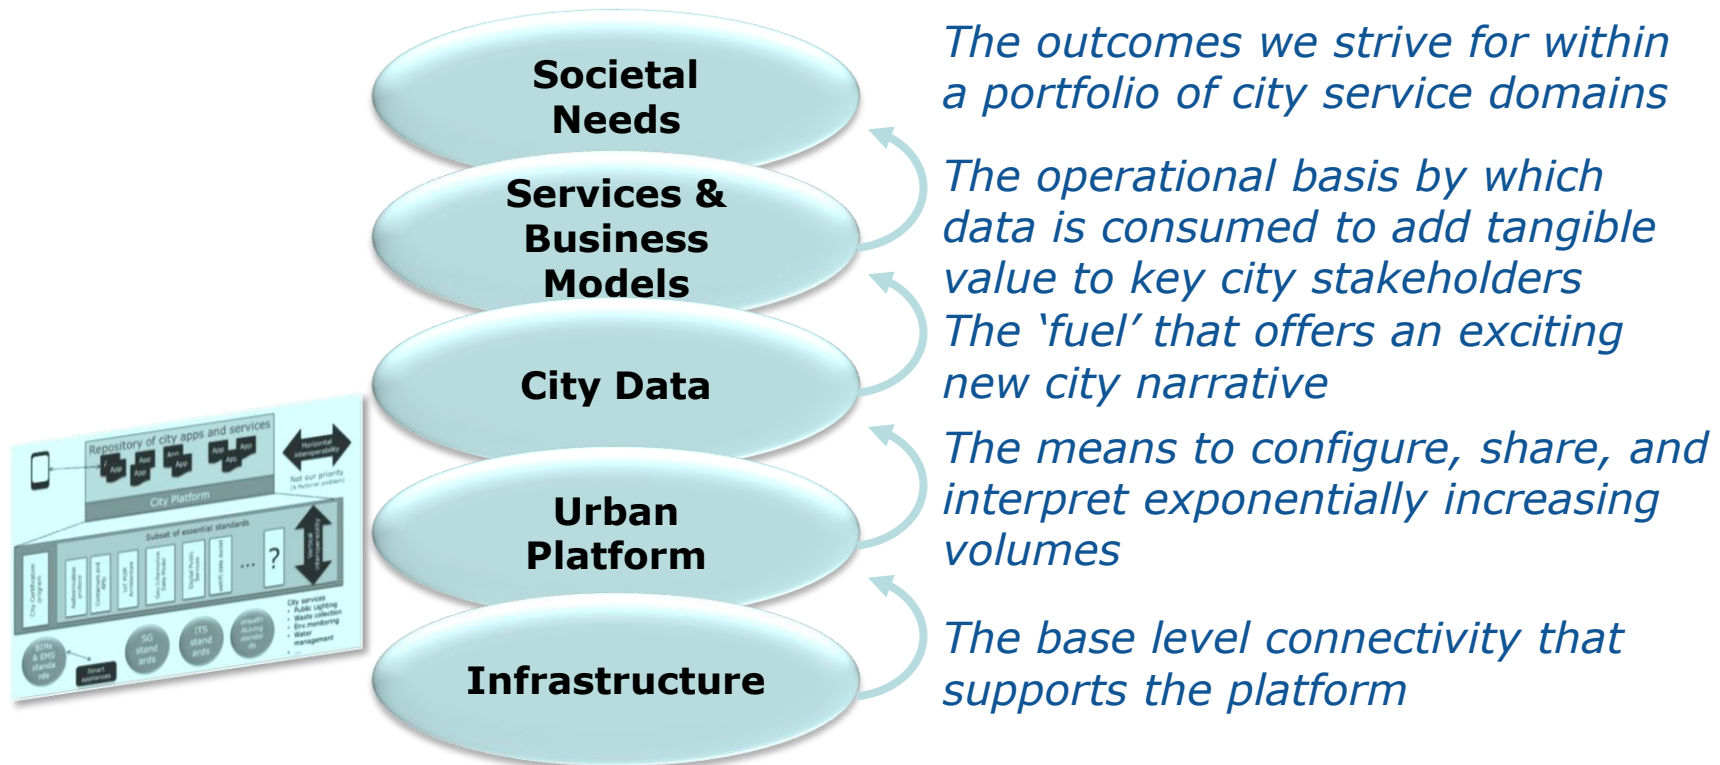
Repository of city apps and services

App App App App App App App

Horizontal interoperability

Not our priority (a Rational problem)

City Platform

Subset of essential standards

Vertical interoperability

?

City services
- Public Lighting
- Waste collection
- Env.monitoring
- Water management

SG standards

ITS standards

Smart appliances

Societal Needs

Services & Business Models

City Data

Urban Platform

Infrastructure

The outcomes we strive for within a portfolio of city service domains

The operational basis by which data is consumed to add tangible value to key city stakeholders

The 'fuel' that offers an exciting new city narrative

The means to configure, share, and interpret exponentially increasing volumes

The base level connectivity that supports the platform